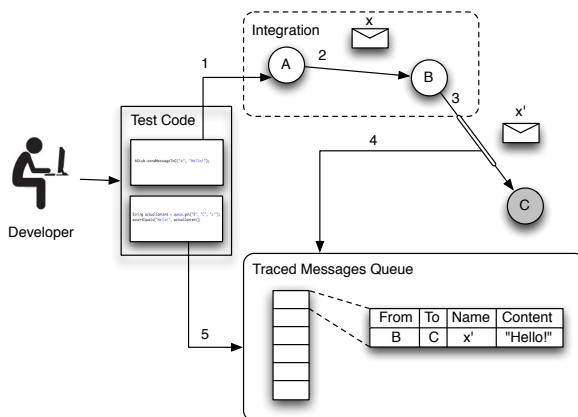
Integration

x

1

2

A

B

3

x'

Test Code

4

AStub.sendMessageTo("x", "Hello!");

C

String actualContent = queue.get("B", "C", "x'");
assertEquals("Hello", actualContent);

Developer

Traced Messages Queue

5

| From | To | Name | Content |
|---|---|---|---|
| B | C | x' | "Hello!" |